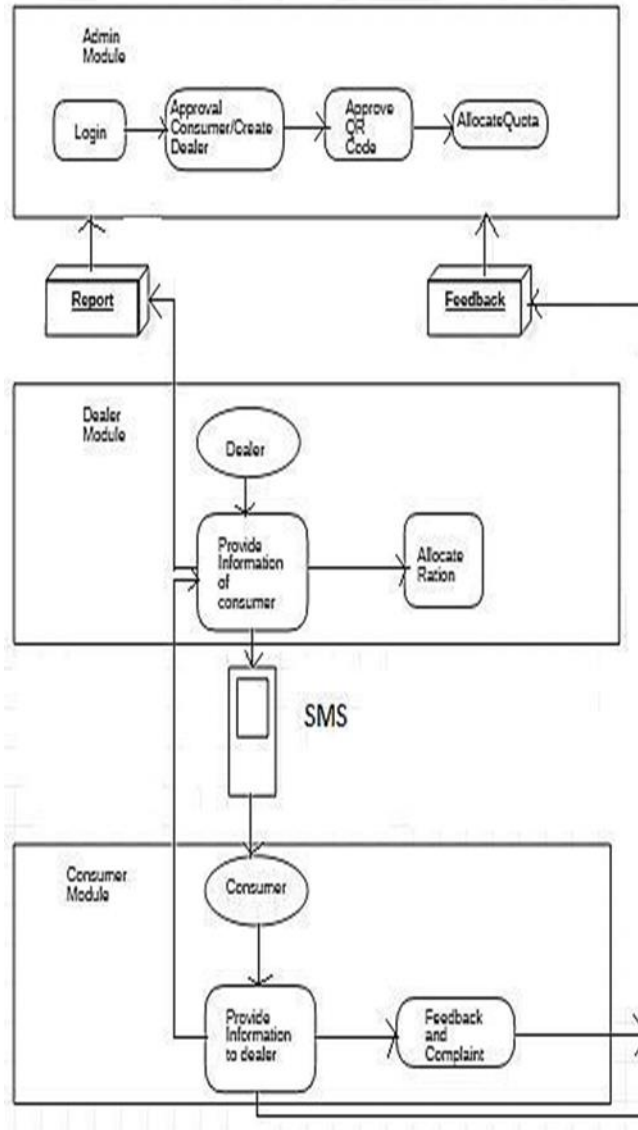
Admin Module

Login

Approval Consumer/Create Dealer

Approve QR Code

AllocateQuota

Report

Feedback

Dealer Module

Dealer

Provide Information of consumer

Allocate Ration

SMS

Consumer Module

Consumer

Provide Information to dealer

Feedback and Complaint